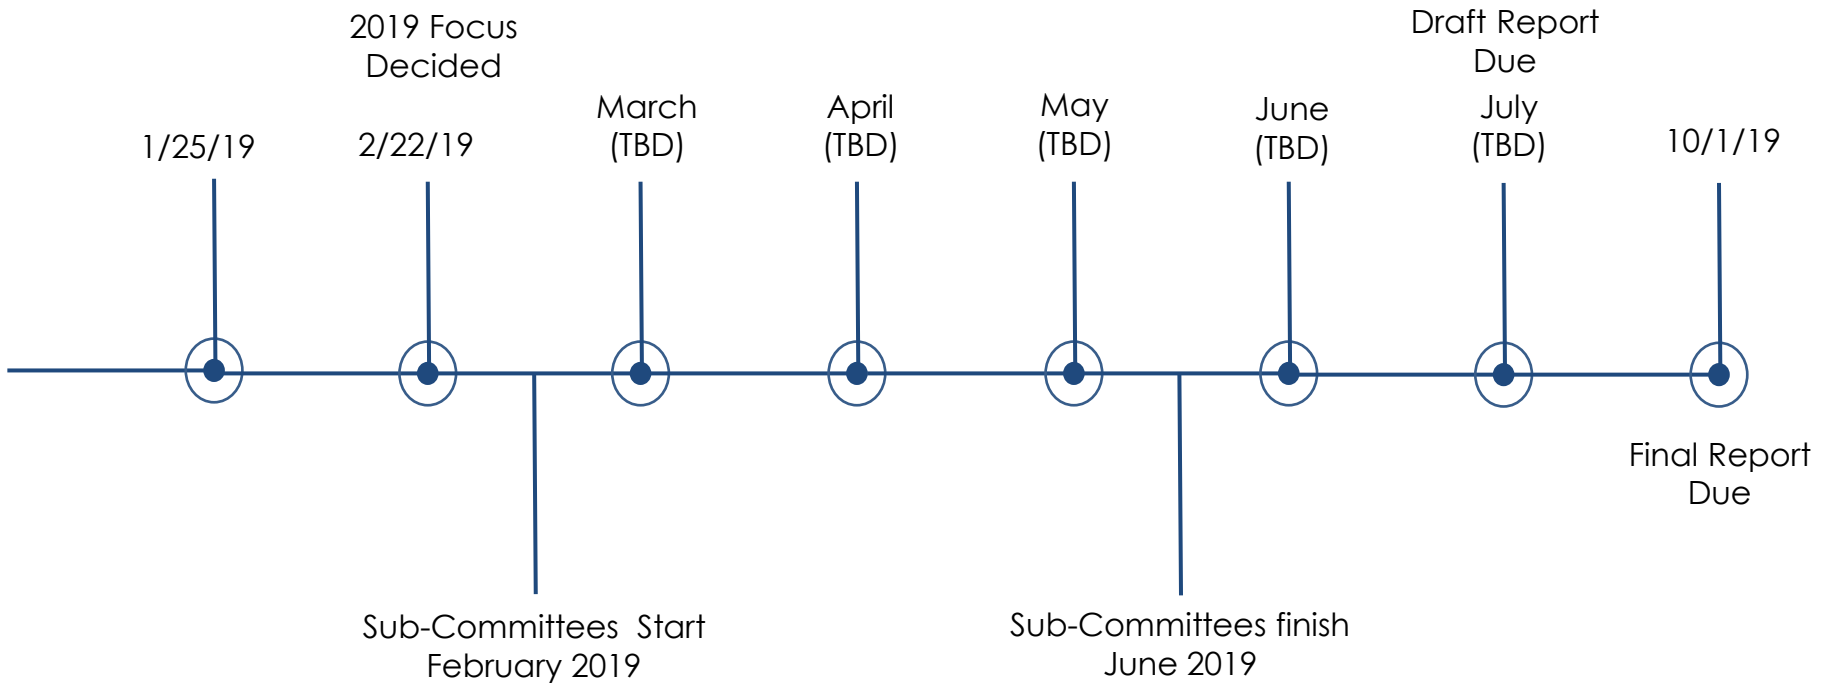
2019 Focus Decided

Draft Report Due

1/25/19

2/22/19

March (TBD)

April (TBD)

May (TBD)

June (TBD)

July (TBD)

10/1/19

Final Report Due

Sub-Committees Start February 2019

Sub-Committees finish June 2019